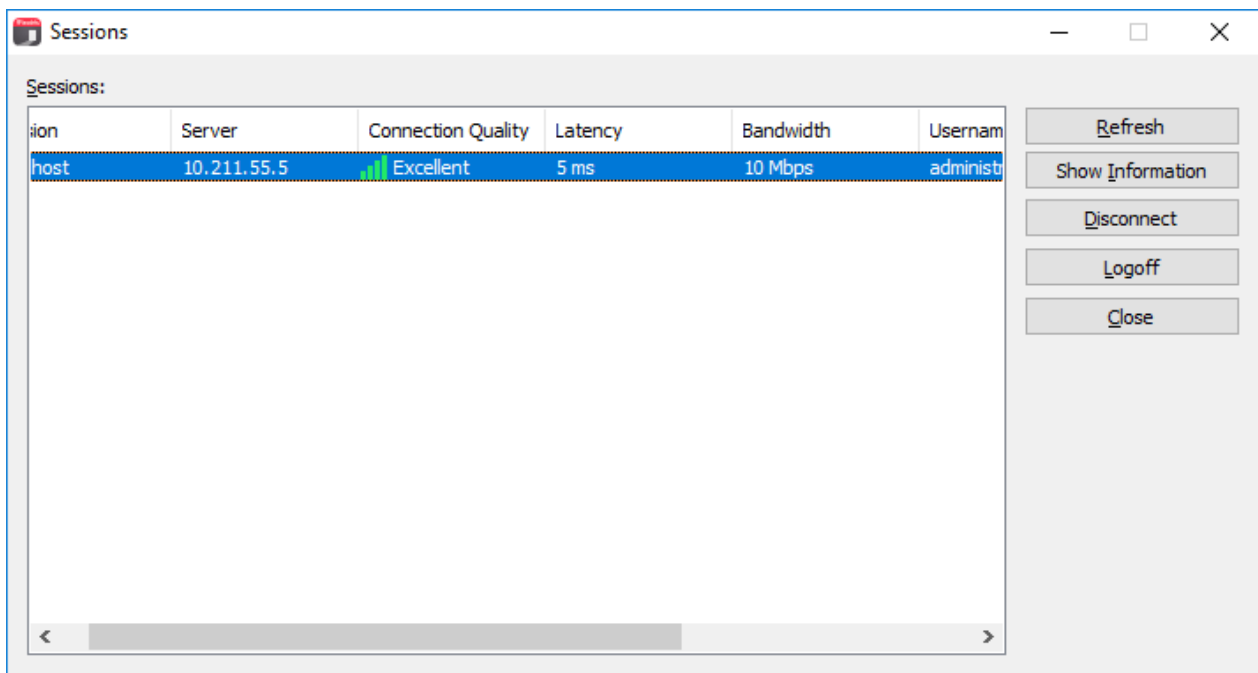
Sessions

Sessions:

| ;ion | Server | Connection Quality | Latency | Bandwidth | Usernam |
|---|---|---|---|---|---|
| host | 10.211.55.5 | Excellent | 5 ms | 10 Mbps | administ |

Refresh
Show Information
Disconnect
Logoff
Close